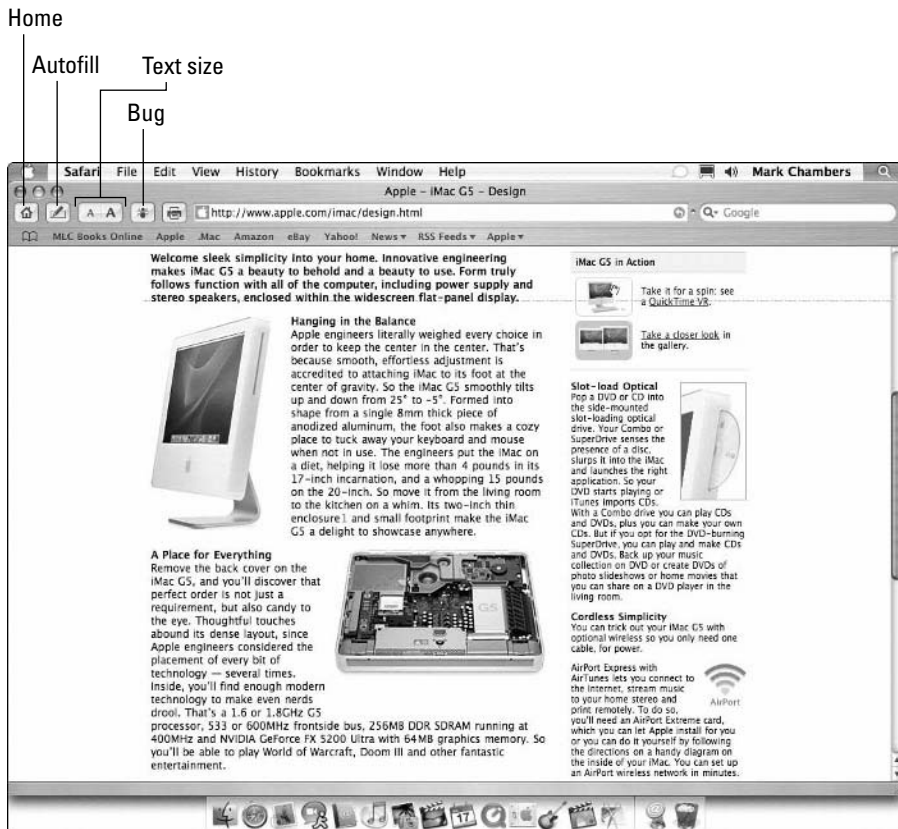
Home

Autofill

Text size

Bug

Safari File Edit View History Bookmarks Window Help Mark Chambers

Apple – iMac G5 – Design

A A

http://www.apple.com/imac/design.html

Q- Google

MLC Books Online Apple .Mac Amazon eBay Yahoo! News ▾ RSS Feeds ▾ Apple ▾

Welcome sleek simplicity into your home. Innovative engineering makes iMac G5 a beauty to behold and a beauty to use. Form truly follows function with all of the computer, including power supply and stereo speakers, enclosed within the widescreen flat-panel display.

Hanging in the Balance
Apple engineers literally weighed every choice in order to keep the center in the center. That's because smooth, effortless adjustment is accredited to attaching iMac to its foot at the center of gravity. So the iMac G5 smoothly tilts up and down from 25° to -5°. Formed into shape from a single 8mm thick piece of anodized aluminum, the foot also makes a cozy place to tuck away your keyboard and mouse when not in use. The engineers put the iMac on a diet, helping it lose more than 4 pounds in its 17-inch incarnation, and a whopping 15 pounds on the 20-inch. So move it from the living room to the kitchen on a whim. Its two-inch thin enclosure1 and small footprint make the iMac G5 a delight to showcase anywhere.

A Place for Everything
Remove the back cover on the iMac G5, and you'll discover that perfect order is not just a requirement, but also candy to the eye. Thoughtful touches abound its dense layout, since Apple engineers considered the placement of every bit of technology — several times. Inside, you'll find enough modern technology to make even nerds drool. That's a 1.6 or 1.8GHz G5 processor, 533 or 600MHz frontside bus, 256MB DDR SDRAM running at 400MHz and NVIDIA GeForce FX 5200 Ultra with 64MB graphics memory. So you'll be able to play World of Warcraft, Doom III and other fantastic entertainment.

G5

iMac G5 in Action

Take it for a spin: see a QuickTime VR.

Take a closer look in the gallery.

Slot-load Optical
Pop a DVD or CD into the side-mounted slot-loading optical drive. Your Combo or SuperDrive senses the presence of a disc, slurps it into the iMac and launches the right application. So your DVD starts playing or iTunes imports CDs. With a Combo drive you can play CDs and DVDs, plus you can make your own CDs. But if you opt for the DVD-burning SuperDrive, you can play and make CDs and DVDs. Back up your music collection on DVD or create DVDs of photo slideshows or home movies that you can share on a DVD player in the living room.

Cordless Simplicity
You can trick out your iMac G5 with optional wireless so you only need one cable, for power.

AirPort Express with AirTunes lets you connect to the Internet, stream music to your home stereo and print remotely. To do so, you'll need an AirPort Extreme card, which you can let Apple install for you or you can do it yourself by following the directions on a handy diagram on the inside of your iMac. You can set up an AirPort wireless network in minutes.

AirPort

17